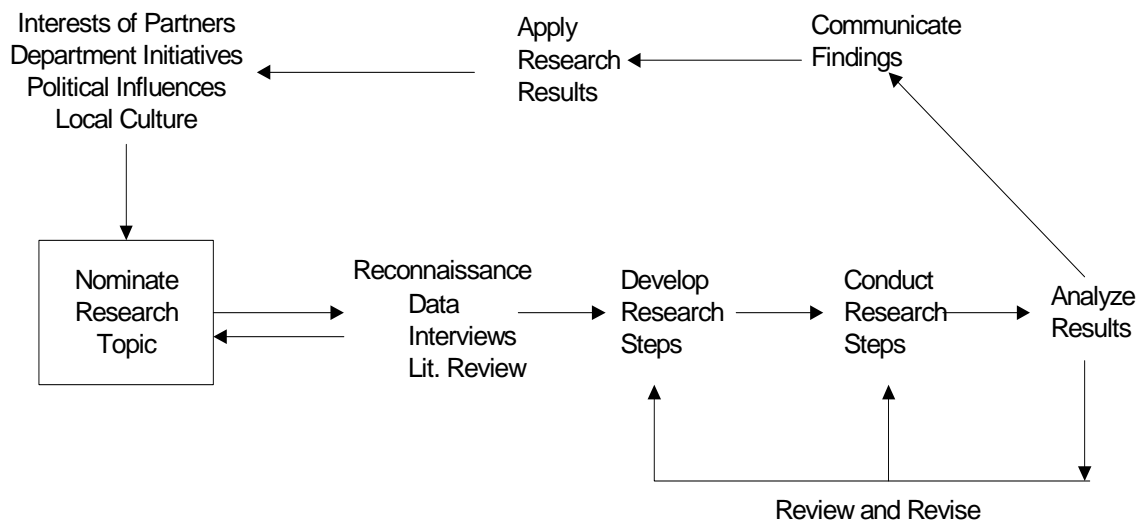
Interests of Partners
Department Initiatives
Political Influences
Local Culture

Apply
Research
Results

Communicate
Findings

Nominate
Research
Topic

Reconnaissance
Data
Interviews
Lit. Review

Develop
Research
Steps

Conduct
Research
Steps

Analyze
Results

Review and Revise